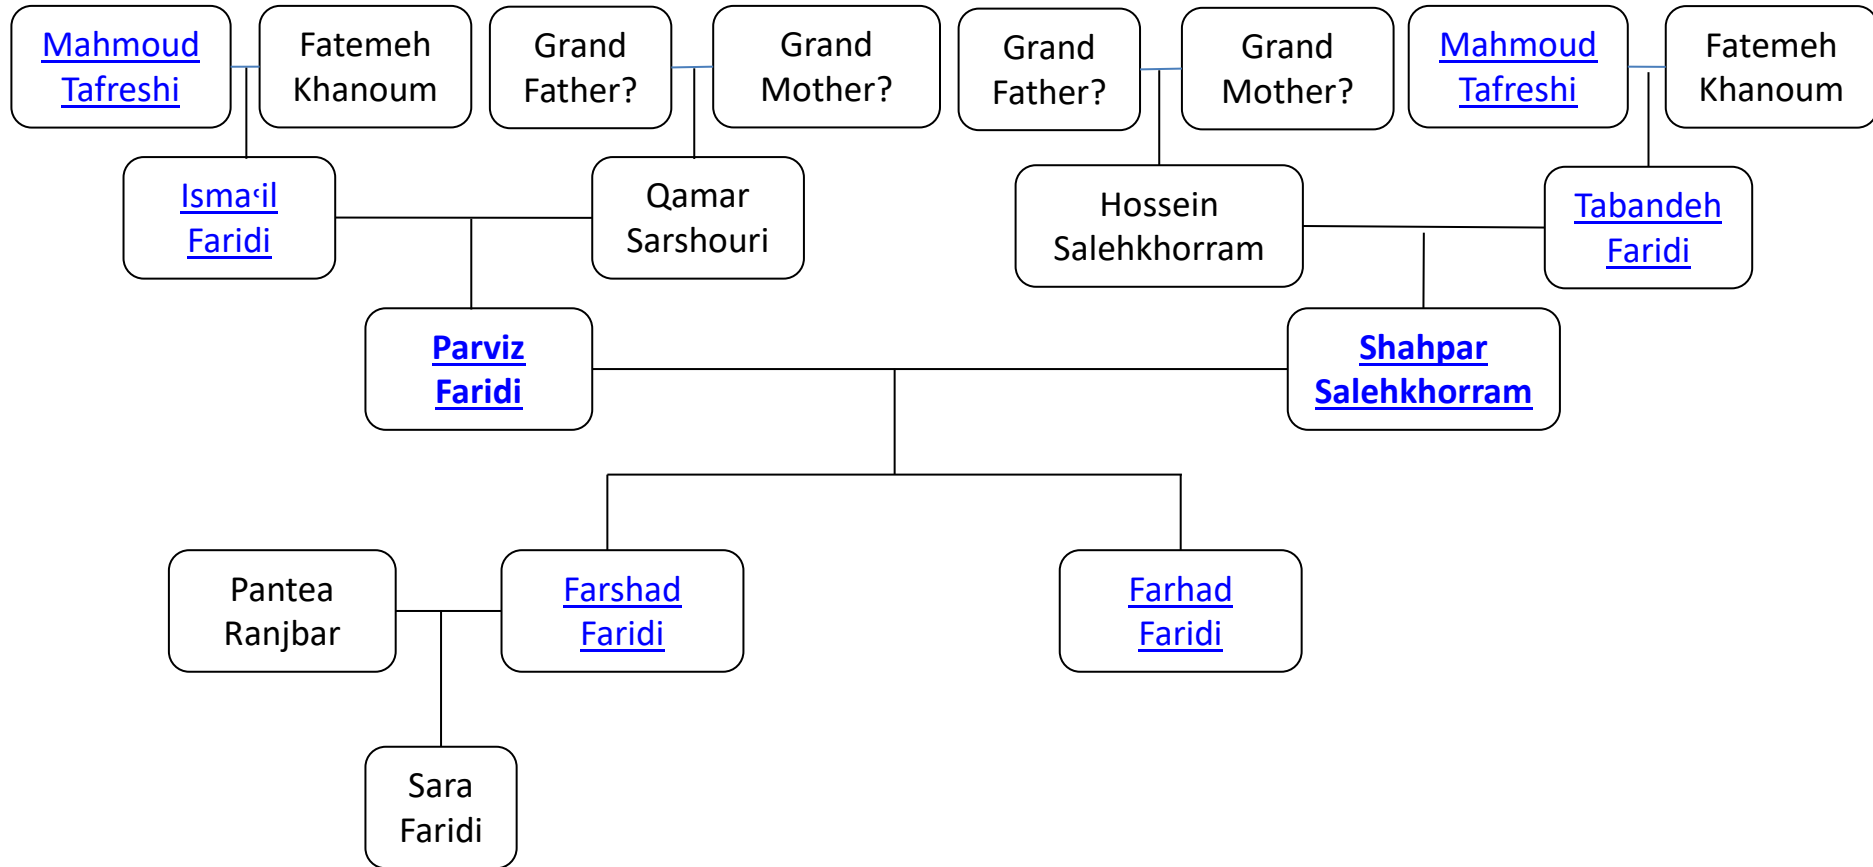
Mahmoud Tafreshi

Fatemeh Khanoum

Grand Father?

Grand Mother?

Grand Father?

Grand Mother?

Mahmoud Tafreshi

Fatemeh Khanoum

Ismaʿil Faridi

Qamar Sarshouri

Hossein Salehkhorram

Tabandeh Faridi

Parviz Faridi

Shahpar Salehkhorram

Pantea Ranjbar

Farshad Faridi

Farhad Faridi

Sara Faridi